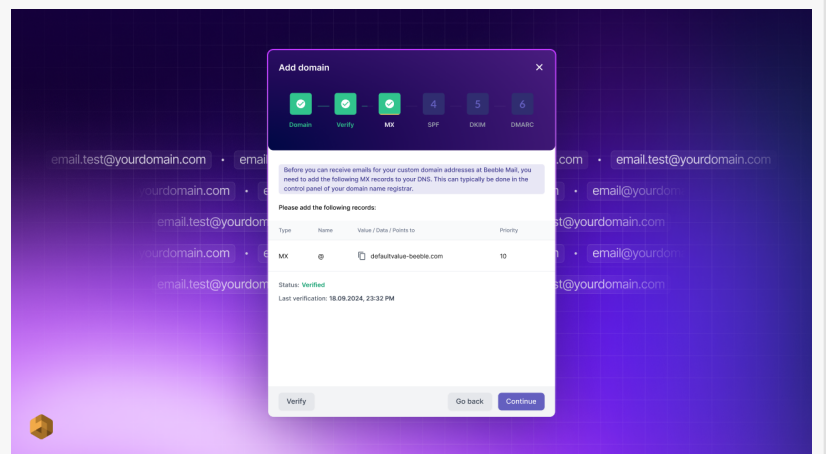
email.test@yourdomain.com • email • email.test@yourdomain.com
yourdomain.com • • email@yourdomain.com
email.test@yourdomain • @yourdomain.com
yourdomain.com • • email@yourdomain.com
email.test@yourdomain • @yourdomain.com

Add domain ×

Domain — Verify — MX 4 SPF 5 DKIM 6 DMARC

Before you can receive emails for your custom domain addresses at Beeble Mail, you need to add the following MX records to your DNS. This can typically be done in the control panel of your domain name registrar.

Please add the following records:

| Type | Name | Value / Data / Points to | Priority |
|---|---|---|---|
| MX | @ | defaultvalue-beeble.com | 10 |

Status: Verified

Last verification: 18.09.2024, 23:32 PM

Verify

Go back Continue